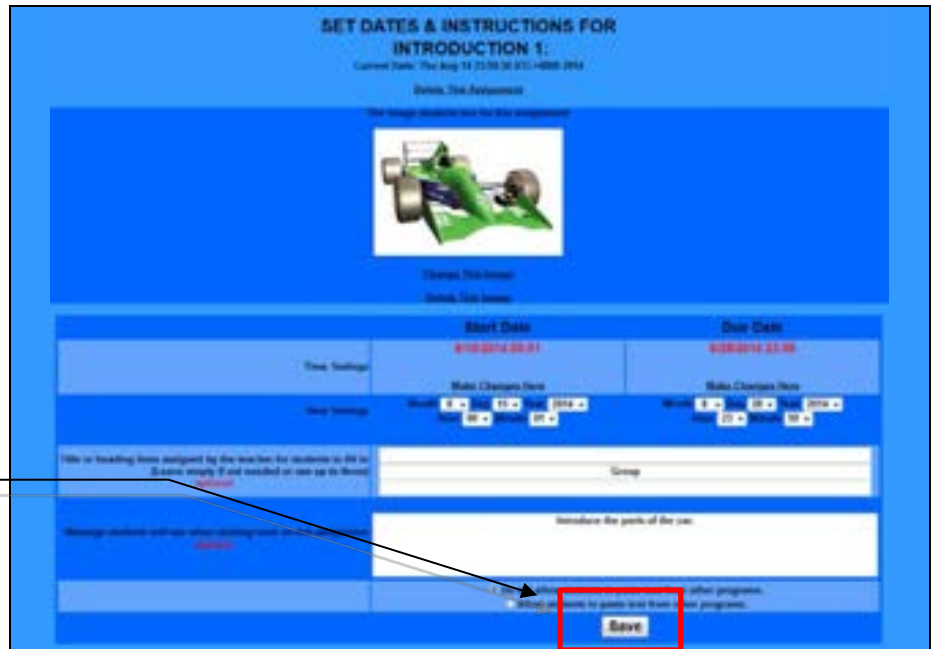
SET DATES & INSTRUCTIONS FOR INTRODUCTION 1.

Current Date: Thu Aug 14 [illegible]

Delete This Assignment

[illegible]

Change This Image

Delete This Image

| | Start Date | Due Date |
|---|---|---|
| Time Settings | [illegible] | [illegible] |
| | Make Changes Here | Make Changes Here |
| New Settings | Month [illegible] Day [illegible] Year 2014 Hour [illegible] Minute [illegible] | Month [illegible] Day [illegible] Year 2014 Hour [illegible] Minute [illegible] |

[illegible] optional

Group

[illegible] optional

Introduce the parts of the car.

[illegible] other programs.

Allow students to paste text from other programs.

Save